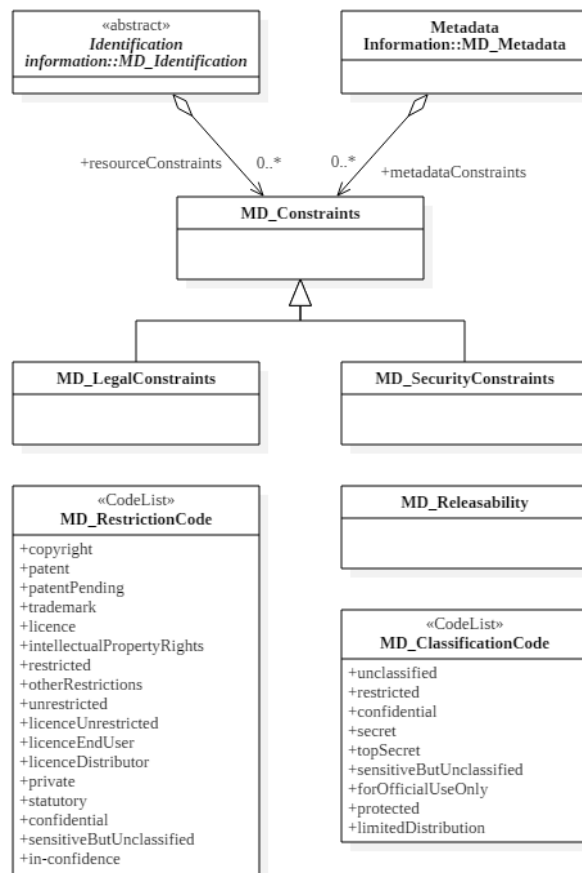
«abstract»
Identification information::MD_Identification

Metadata Information::MD_Metadata

+resourceConstraints

0..*

0..*

+metadataConstraints

MD_Constraints

MD_LegalConstraints

MD_SecurityConstraints

«CodeList»
MD_RestrictionCode

+copyright
+patent
+patentPending
+trademark
+licence
+intellectualPropertyRights
+restricted
+otherRestrictions
+unrestricted
+licenceUnrestricted
+licenceEndUser
+licenceDistributor
+private
+statutory
+confidential
+sensitiveButUnclassified
+in-confidence

MD_Releasability

«CodeList»
MD_ClassificationCode

+unclassified
+restricted
+confidential
+secret
+topSecret
+sensitiveButUnclassified
+forOfficialUseOnly
+protected
+limitedDistribution